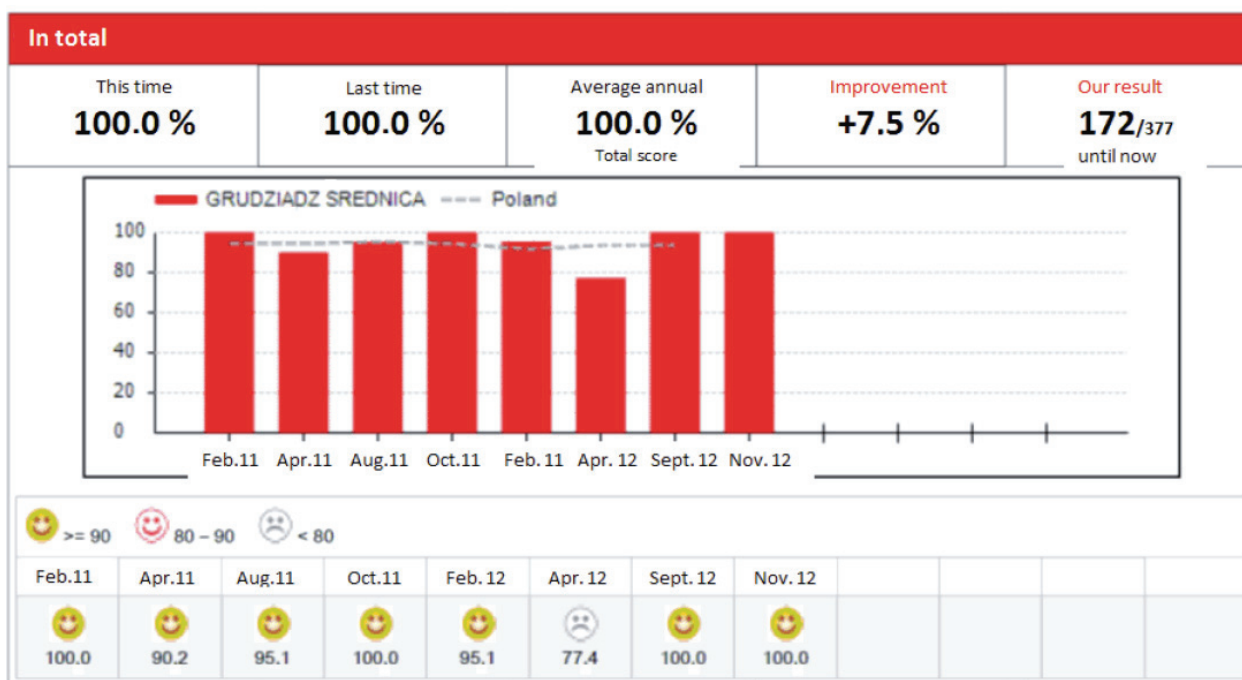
In total

| This time | Last time | Average annual | Improvement | Our result |
|---|---|---|---|---|
| 100.0 % | 100.0 % | 100.0 % Total score | +7.5 % | 172/377 until now |

GRUDZIADZ SREDNICA — Poland

100
80
60
40
20
0

Feb.11 Apr.11 Aug.11 Oct.11 Feb. 11 Apr. 12 Sept. 12 Nov. 12

>= 90 80 – 90 < 80

| Feb.11 | Apr.11 | Aug.11 | Oct.11 | Feb. 12 | Apr. 12 | Sept. 12 | Nov. 12 |
|---|---|---|---|---|---|---|---|
| 100.0 | 90.2 | 95.1 | 100.0 | 95.1 | 77.4 | 100.0 | 100.0 |